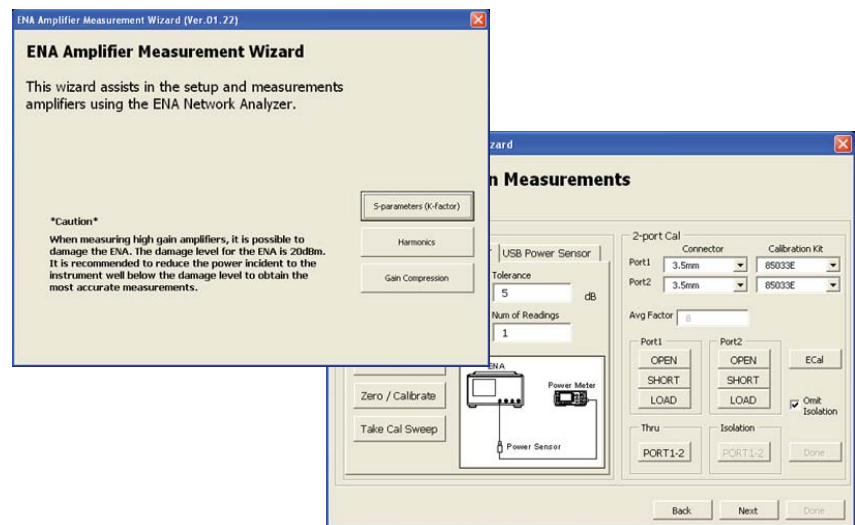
ENA Amplifier Measurement Wizard (Ver.01.22)

ENA Amplifier Measurement Wizard

This wizard assists in the setup and measurements amplifiers using the ENA Network Analyzer.

*Caution*

When measuring high gain amplifiers, it is possible to damage the ENA. The damage level for the ENA is 20dBm. It is recommended to reduce the power incident to the instrument well below the damage level to obtain the most accurate measurements.

S-parameters (K-factor)

Harmonics

Gain Compression

zard

n Measurements

USB Power Sensor

Tolerance

5

dB

Num of Readings

1

ENA

Power Meter

Power Sensor

Zero / Calibrate

Take Cal Sweep

2-port Cal

Connector

Calibration Kit

Port1

3.5mm

85033E

Port2

3.5mm

85033E

Avg Factor

8

Port1

OPEN

SHORT

LOAD

Port2

OPEN

SHORT

LOAD

ECal

Omit Isolation

Thru

PORT1-2

Isolation

PORT1-2

Done

Back

Next

Done